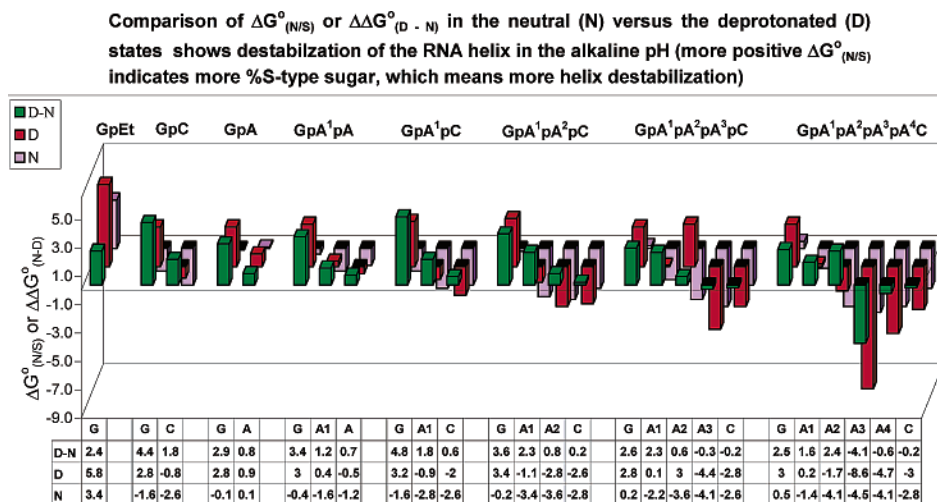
Comparison of $\Delta G^o_{(N/S)}$ or $\Delta\Delta G^o_{(D-N)}$ in the neutral (N) versus the deprotonated (D) states shows destabilzation of the RNA helix in the alkaline pH (more positive $\Delta G^o_{(N/S)}$ indicates more %S-type sugar, which means more helix destabilization)

D-N
D
N

GpEt GpC GpA GpA$^1$pA GpA$^1$pC GpA$^1$pA$^2$pC GpA$^1$pA$^2$pA$^3$pC GpA$^1$pA$^2$pA$^3$pA$^4$C

$\Delta G^o_{(N/S)}$ or $\Delta\Delta G^o_{(N-D)}$

5.0
3.0
1.0
-1.0
-3.0
-5.0
-7.0
-9.0

| | G | G | C | G | A | G | A1 | A | G | A1 | C | G | A1 | A2 | C | G | A1 | A2 | A3 | C | G | A1 | A2 | A3 | A4 | C |
|---|---|---|---|---|---|---|---|---|---|---|---|---|---|---|---|---|---|---|---|---|---|---|---|---|---|---|
| D-N | 2.4 | 4.4 | 1.8 | 2.9 | 0.8 | 3.4 | 1.2 | 0.7 | 4.8 | 1.8 | 0.6 | 3.6 | 2.3 | 0.8 | 0.2 | 2.6 | 2.3 | 0.6 | -0.3 | -0.2 | 2.5 | 1.6 | 2.4 | -4.1 | -0.6 | -0.2 |
| D | 5.8 | 2.8 | -0.8 | 2.8 | 0.9 | 3 | 0.4 | -0.5 | 3.2 | -0.9 | -2 | 3.4 | -1.1 | -2.8 | -2.6 | 2.8 | 0.1 | 3 | -4.4 | -2.8 | 3 | 0.2 | -1.7 | -8.6 | -4.7 | -3 |
| N | 3.4 | -1.6 | -2.6 | -0.1 | 0.1 | -0.4 | -1.6 | -1.2 | -1.6 | -2.8 | -2.6 | -0.2 | -3.4 | -3.6 | -2.8 | 0.2 | -2.2 | -3.6 | -4.1 | -2.6 | 0.5 | -1.4 | -4.1 | -4.5 | -4.1 | -2.8 |